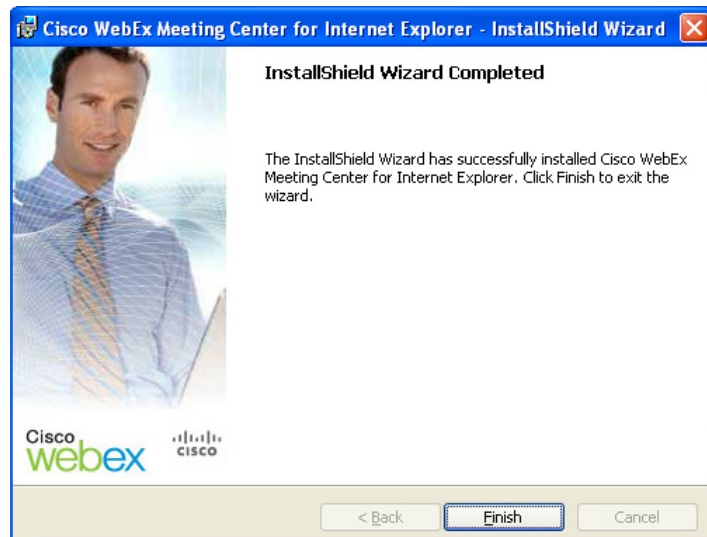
Cisco WebEx Meeting Center for Internet Explorer - InstallShield Wizard

InstallShield Wizard Completed

The InstallShield Wizard has successfully installed Cisco WebEx Meeting Center for Internet Explorer. Click Finish to exit the wizard.

Cisco webex

cisco

< Back

Finish

Cancel